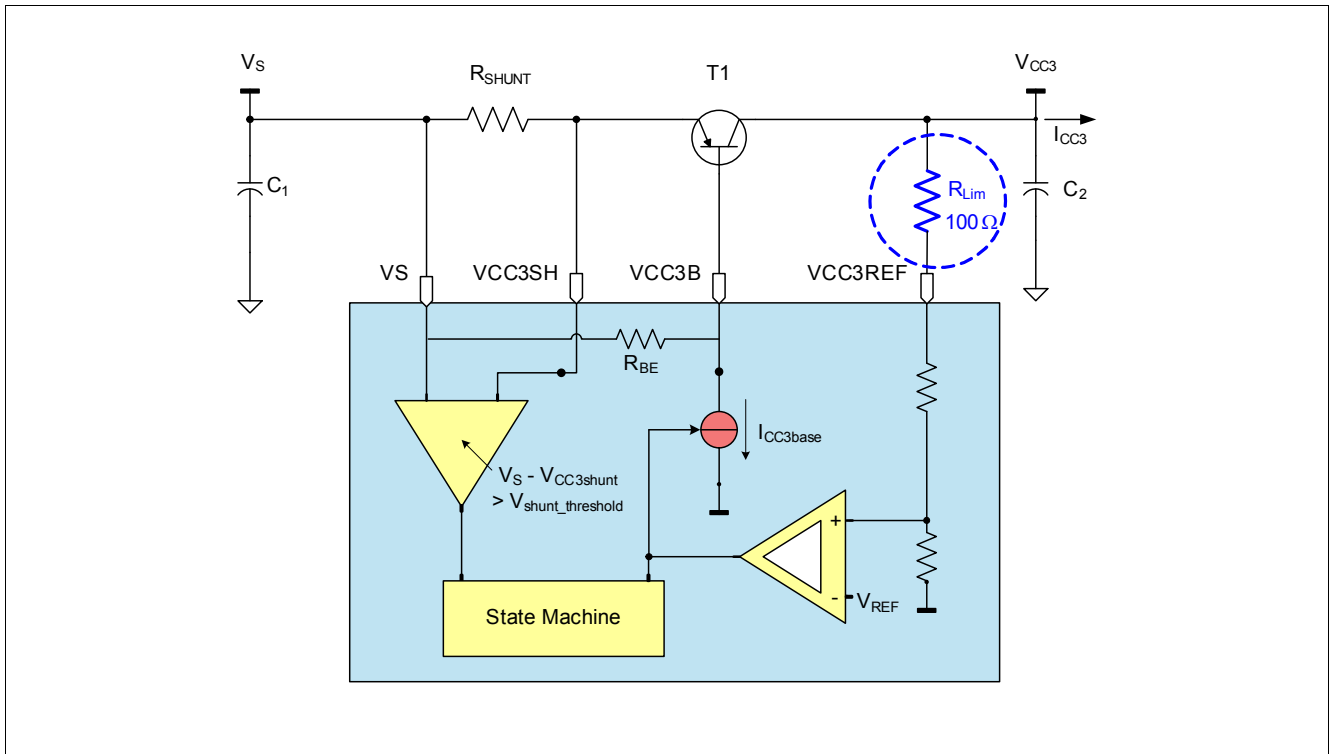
$V_S$

$R_{SHUNT}$

T1

$V_{CC3}$

$I_{CC3}$

$C_1$

$R_{Lim}$

100 Ω

$C_2$

VS

VCC3SH

VCC3B

VCC3REF

$R_{BE}$

$I_{CC3base}$

$V_S - V_{CC3shunt} > V_{shunt\_threshold}$

+

-

$V_{REF}$

State Machine